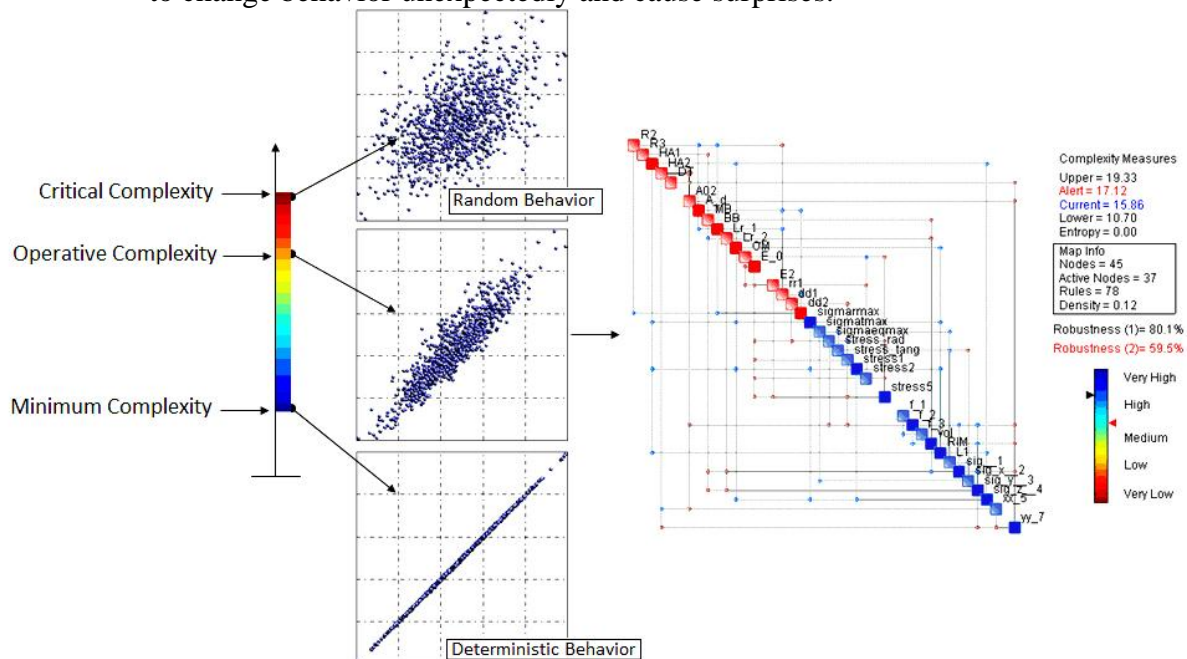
to change behavior unexpectedly and cause surprises.

Critical Complexity
Operative Complexity
Minimum Complexity

Random Behavior
Deterministic Behavior

R2
R3
HA1
HA2
D1
A02
A_d
MB
BB
Lr_1
D_2
OM
E_0
E2
rr1
dd1
dd2
sigmarmax
sigmatmax
sigmaeqmax
stress_rad
stress_tang
stress1
stress2
stress5
f_1
f_2
f_3
vol
RIM
L1
sig_1
sig_x_2
sig_y_3
sig_z_4
xx_5
yy_7

Complexity Measures
Upper = 19.33
Alert = 17.12
Current = 15.86
Lower = 10.70
Entropy = 0.00

Map Info
Nodes = 45
Active Nodes = 37
Rules = 78
Density = 0.12

Robustness (1)= 80.1%
Robustness (2)= 59.5%

Very High
High
Medium
Low
Very Low